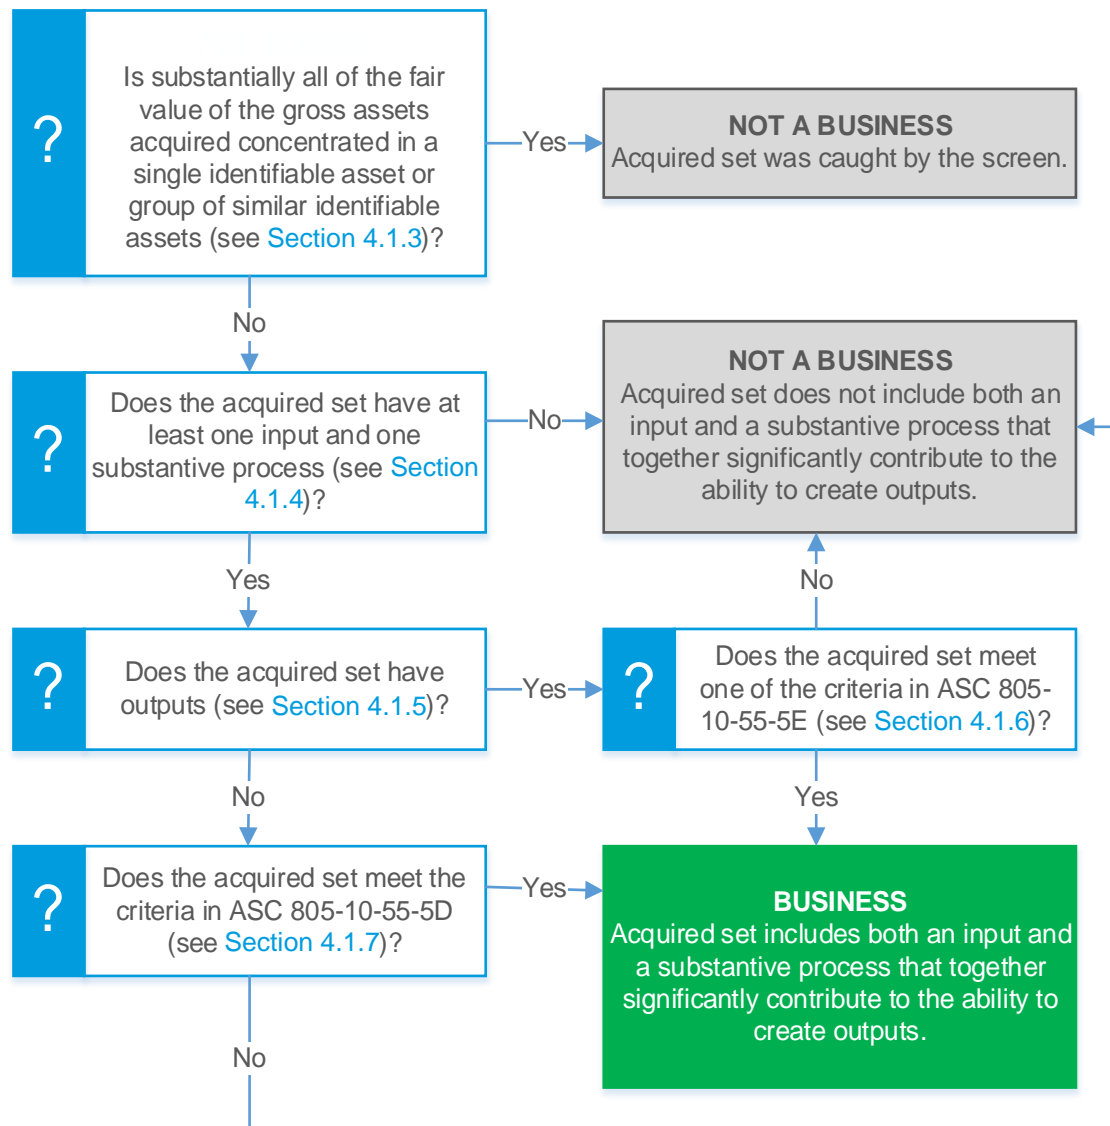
?

Is substantially all of the fair value of the gross assets acquired concentrated in a single identifiable asset or group of similar identifiable assets (see Section 4.1.3)?

Yes

NOT A BUSINESS
Acquired set was caught by the screen.

No

?

Does the acquired set have at least one input and one substantive process (see Section 4.1.4)?

No

NOT A BUSINESS
Acquired set does not include both an input and a substantive process that together significantly contribute to the ability to create outputs.

Yes

No

?

Does the acquired set have outputs (see Section 4.1.5)?

Yes

?

Does the acquired set meet one of the criteria in ASC 805-10-55-5E (see Section 4.1.6)?

No

Yes

?

Does the acquired set meet the criteria in ASC 805-10-55-5D (see Section 4.1.7)?

Yes

BUSINESS
Acquired set includes both an input and a substantive process that together significantly contribute to the ability to create outputs.

No